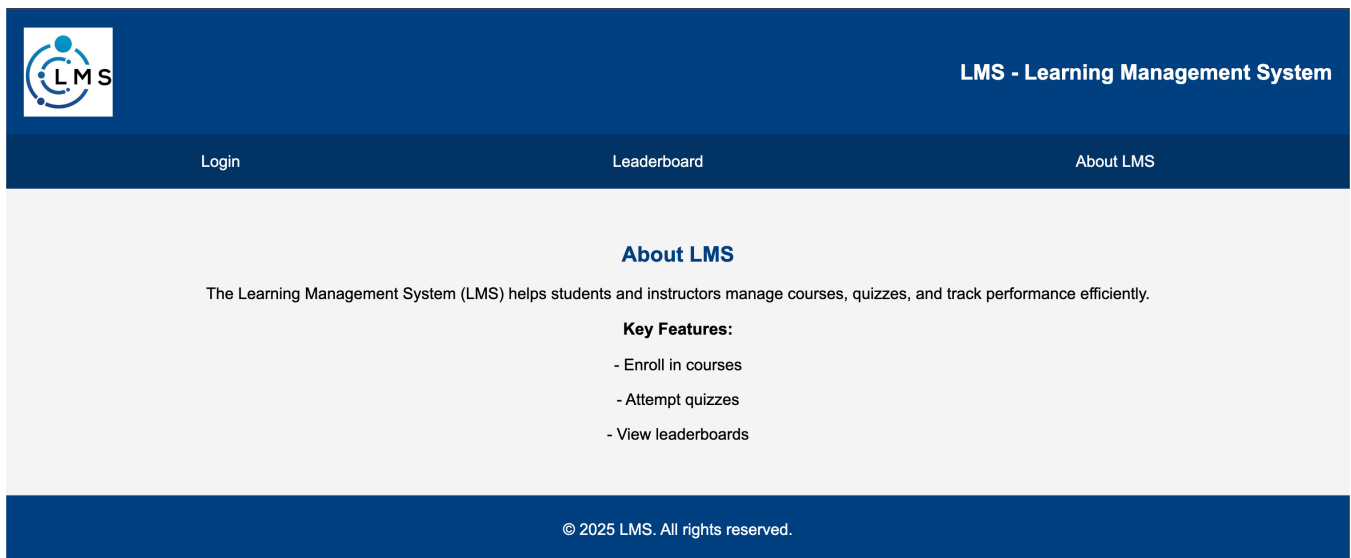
LMS

LMS - Learning Management System

Login

Leaderboard

About LMS

About LMS

The Learning Management System (LMS) helps students and instructors manage courses, quizzes, and track performance efficiently.

Key Features:

- Enroll in courses

- Attempt quizzes

- View leaderboards

© 2025 LMS. All rights reserved.